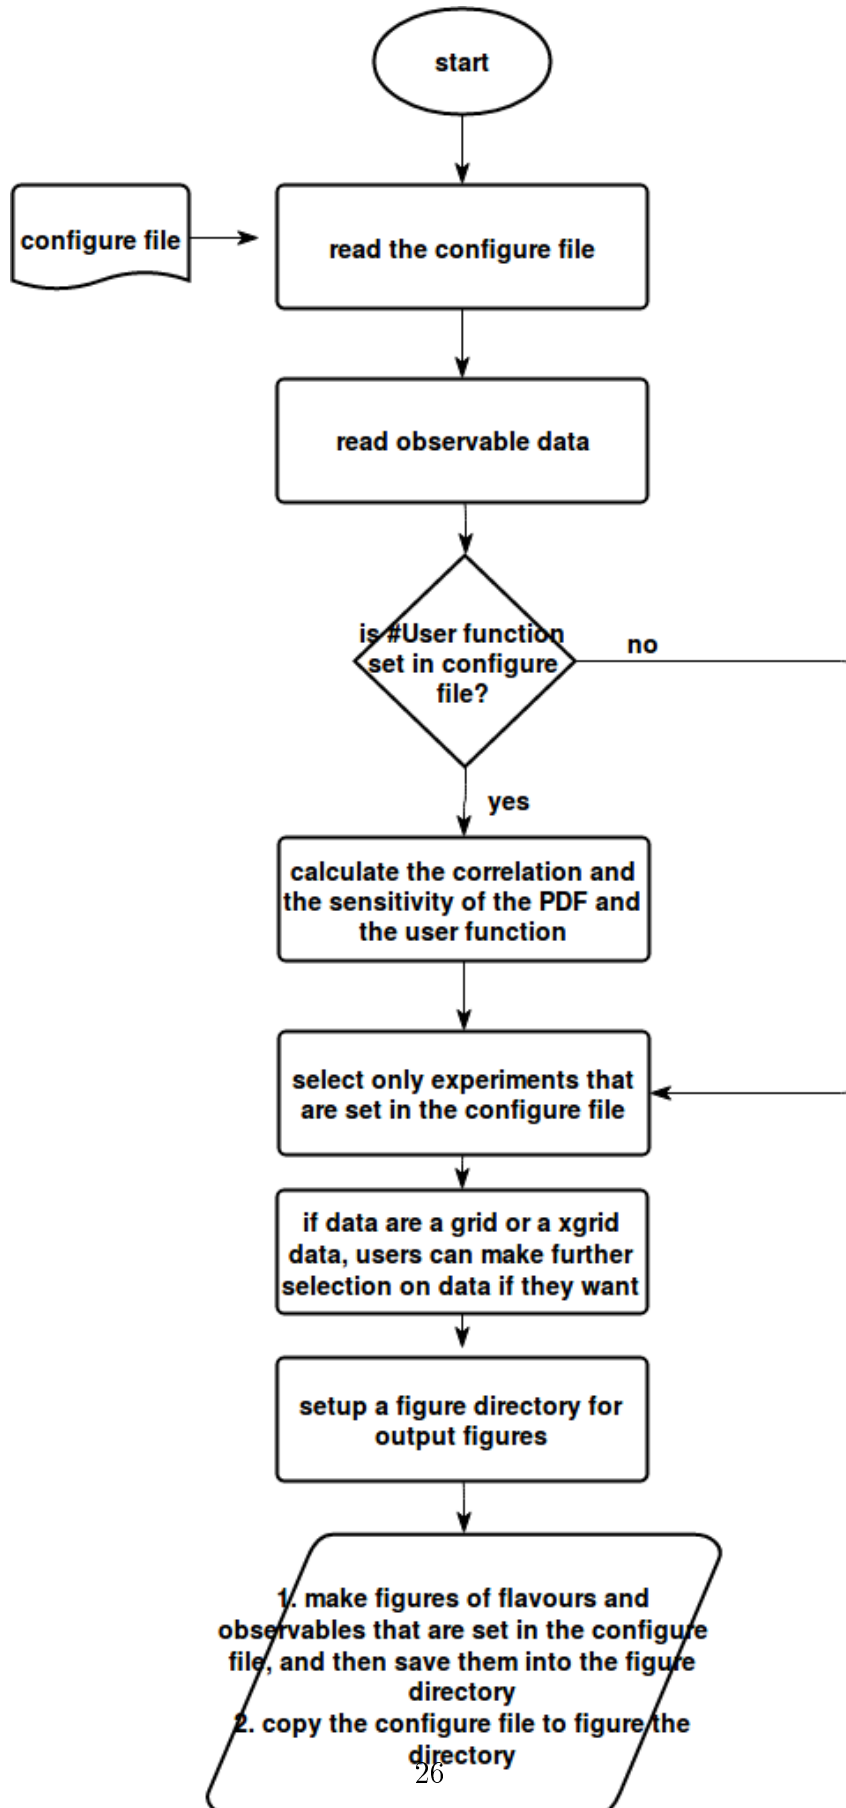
start

configure file

read the configure file

read observable data

is #User function set in configure file?

no

yes

calculate the correlation and the sensitivity of the PDF and the user function

select only experiments that are set in the configure file

if data are a grid or a xgrid data, users can make further selection on data if they want

setup a figure directory for output figures

1. make figures of flavours and observables that are set in the configure file, and then save them into the figure directory
2. copy the configure file to figure the directory

26